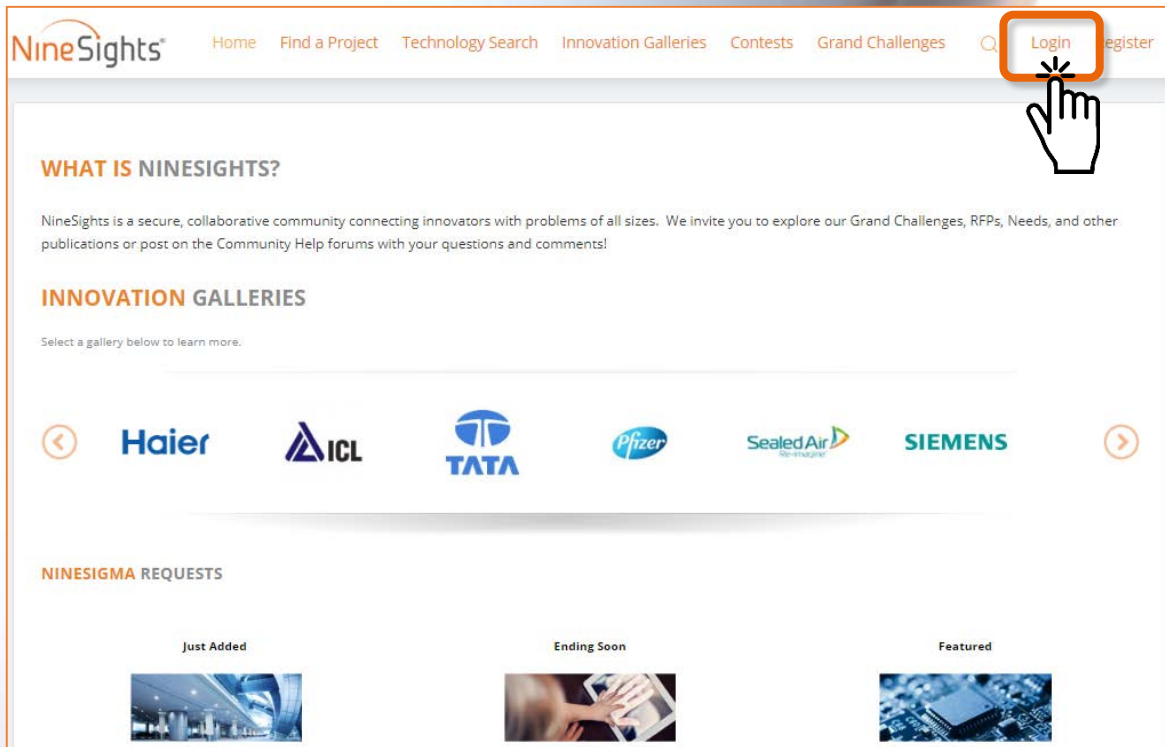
NineSights®

Home Find a Project Technology Search Innovation Galleries Contests Grand Challenges Login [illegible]egister

WHAT IS NINESIGHTS?

NineSights is a secure, collaborative community connecting innovators with problems of all sizes. We invite you to explore our Grand Challenges, RFPs, Needs, and other publications or post on the Community Help forums with your questions and comments!

INNOVATION GALLERIES

Select a gallery below to learn more.

Haier ICL TATA Pfizer SealedAir Re-imagine SIEMENS

NINESIGMA REQUESTS

Just Added

Ending Soon

Featured